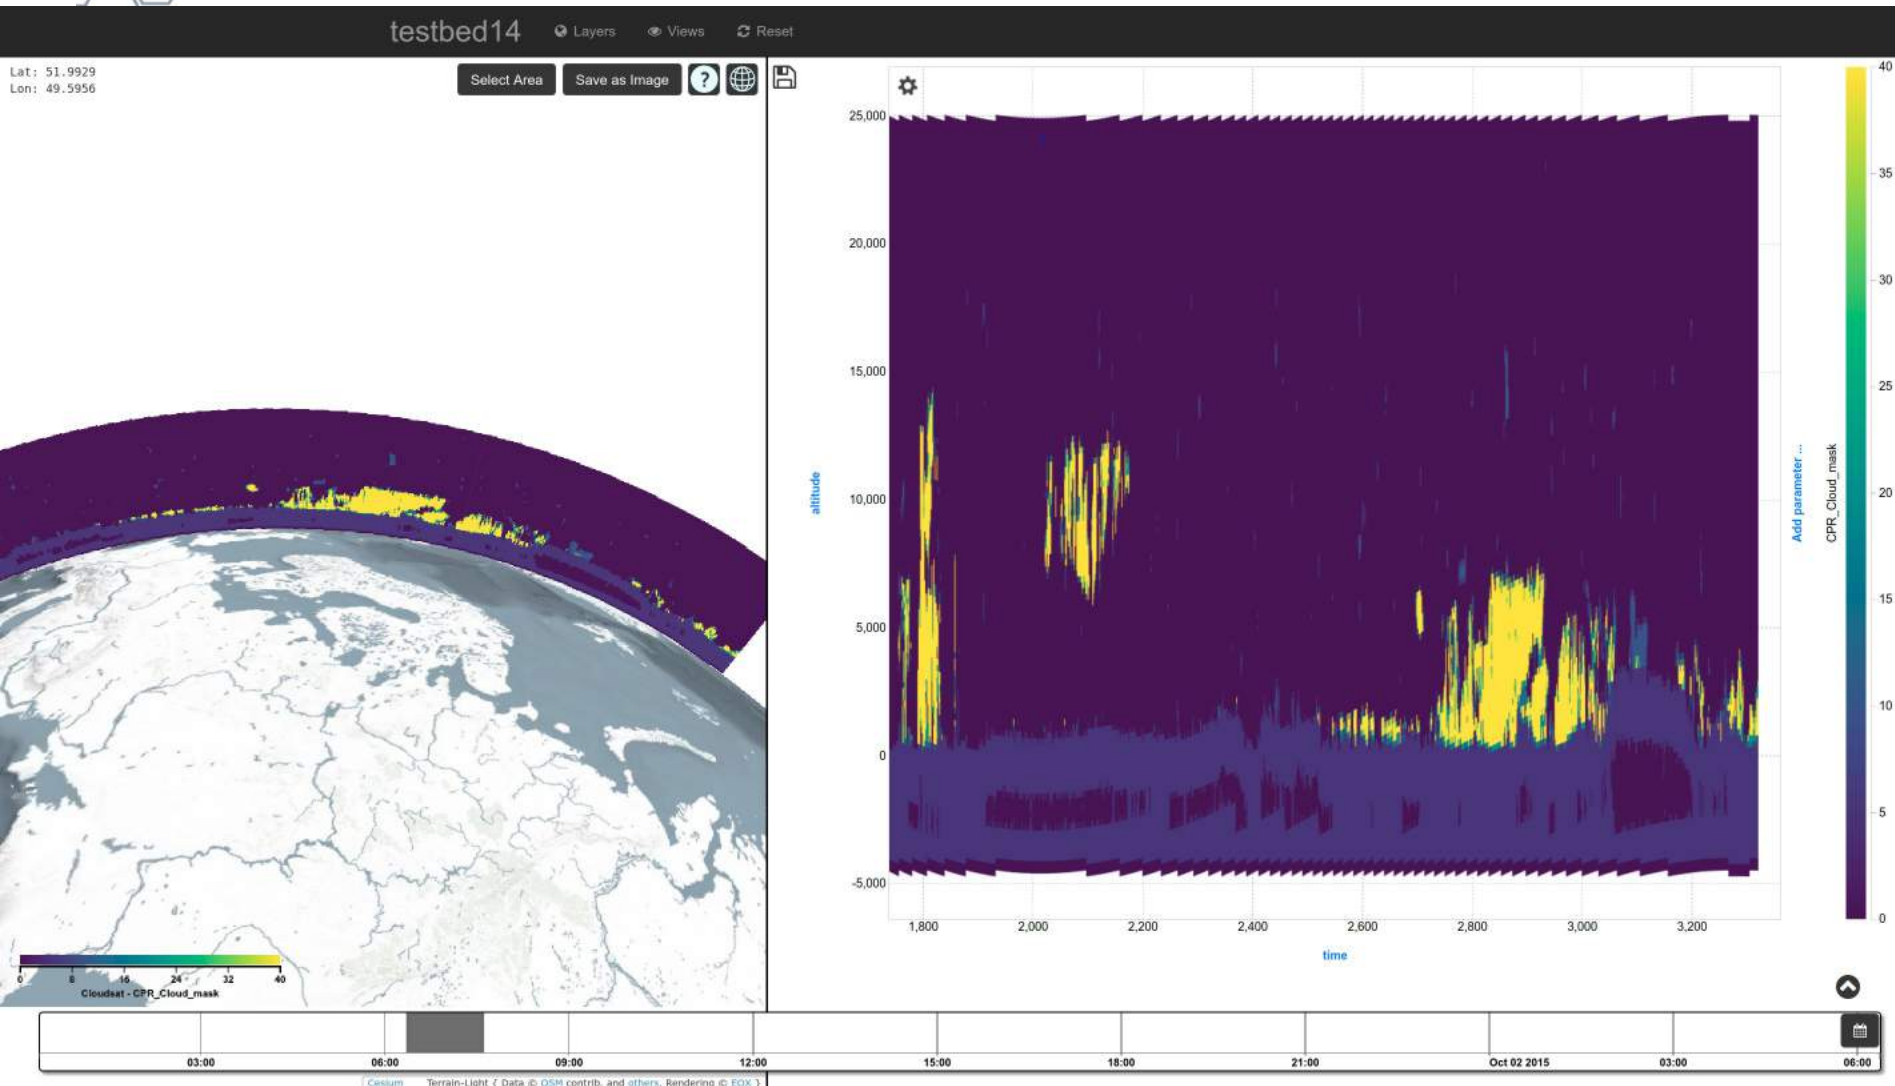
testbed14 Layers Views Reset

Lat: 51.9929
Lon: 49.5956

Select Area Save as Image ?

0 8 16 24 32 40
Cloudsat - CPR_Cloud_mask

25,000
20,000
15,000
10,000
5,000
0
-5,000

altitude

1,800 2,000 2,200 2,400 2,600 2,800 3,000 3,200

time

Add parameter ...
CPR_Cloud_mask

40
35
30
25
20
15
10
5
0

03:00 06:00 09:00 12:00 15:00 18:00 21:00 Oct 02 2015 03:00 06:00

Cesium Terrain-Light { Data © OSM contrib, and others, Rendering © EOX }